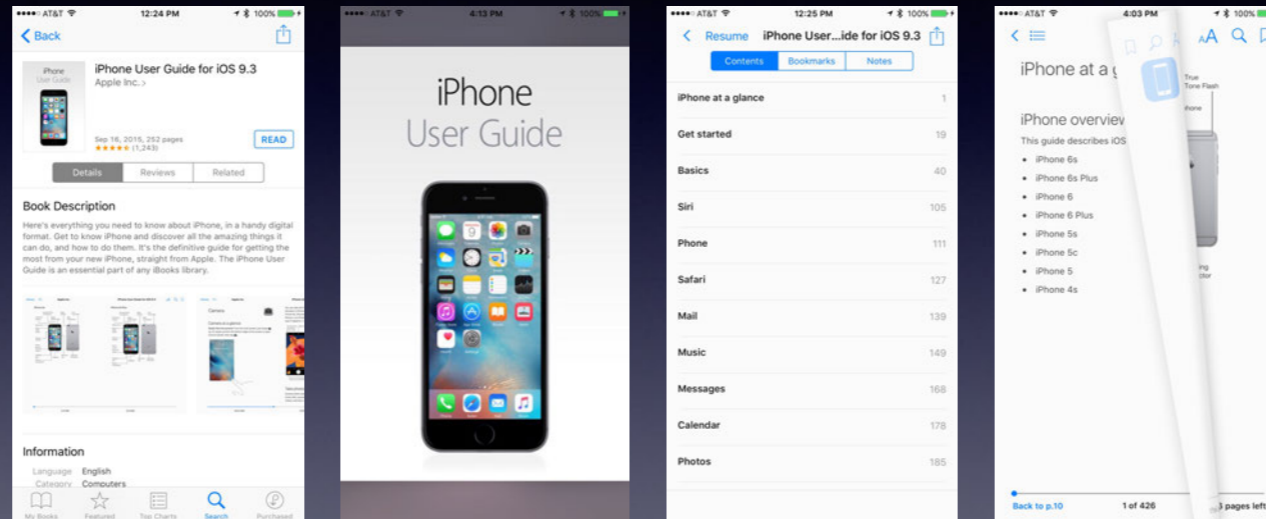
●●●●○ AT&T 12:24 PM 100%

Back

iPhone User Guide

iPhone User Guide for iOS 9.3

Apple Inc. >

Sep 16, 2015, 252 pages

★★★★★ (1,243)

READ

Details | Reviews | Related

Book Description

Here's everything you need to know about iPhone, in a handy digital format. Get to know iPhone and discover all the amazing things it can do, and how to do them. It's the definitive guide for getting the most from your new iPhone, straight from Apple. The iPhone User Guide is an essential part of any iBooks library.

Information

Language English

Category Computers

My Books | Featured | Top Charts | Search | Purchased

●●●●○ AT&T 4:13 PM 100%

iPhone

User Guide

●●●●○ AT&T 12:25 PM 100%

Resume iPhone User...ide for iOS 9.3

Contents | Bookmarks | Notes

| | |
|---|---|
| iPhone at a glance | 1 |
| Get started | 19 |
| Basics | 40 |
| Siri | 105 |
| Phone | 111 |
| Safari | 127 |
| Mail | 139 |
| Music | 149 |
| Messages | 168 |
| Calendar | 178 |
| Photos | 185 |

●●●●○ AT&T 4:03 PM 100%

AA

iPhone at a g

iPhone overview

This guide describes iOS

- iPhone 6s
- iPhone 6s Plus
- iPhone 6
- iPhone 6 Plus
- iPhone 5s
- iPhone 5c
- iPhone 5
- iPhone 4s

True Tone Flash

hone

ing ctor

Back to p.10 1 of 426 3 pages left